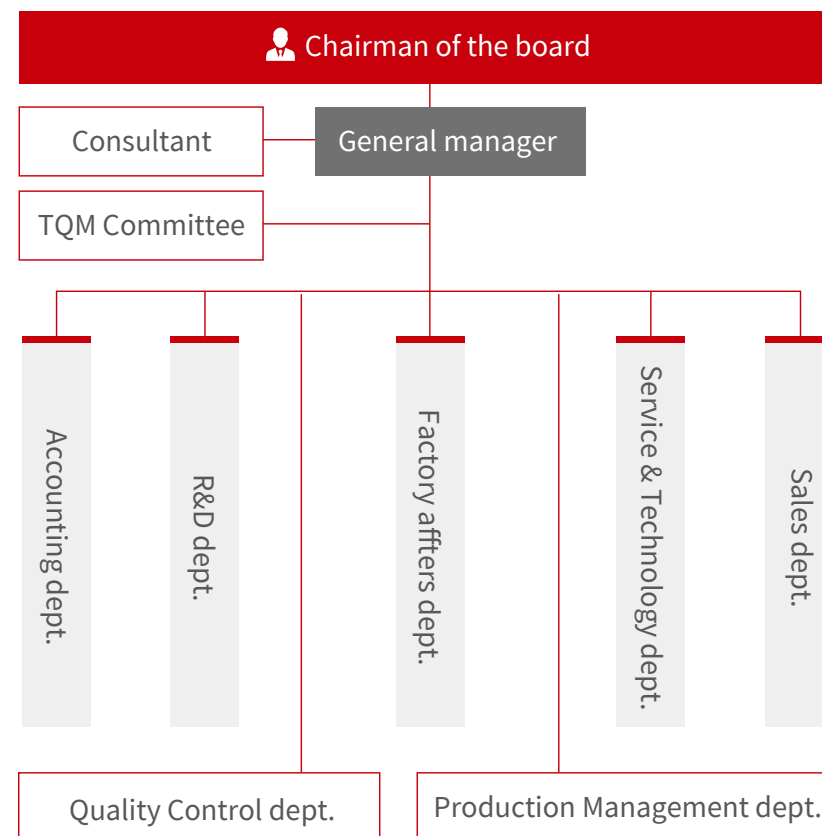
Chairman of the board

Consultant

General manager

TQM Committee

Accounting dept.

R&D dept.

Factory afters dept.

Service & Technology dept.

Sales dept.

Quality Control dept.

Production Management dept.